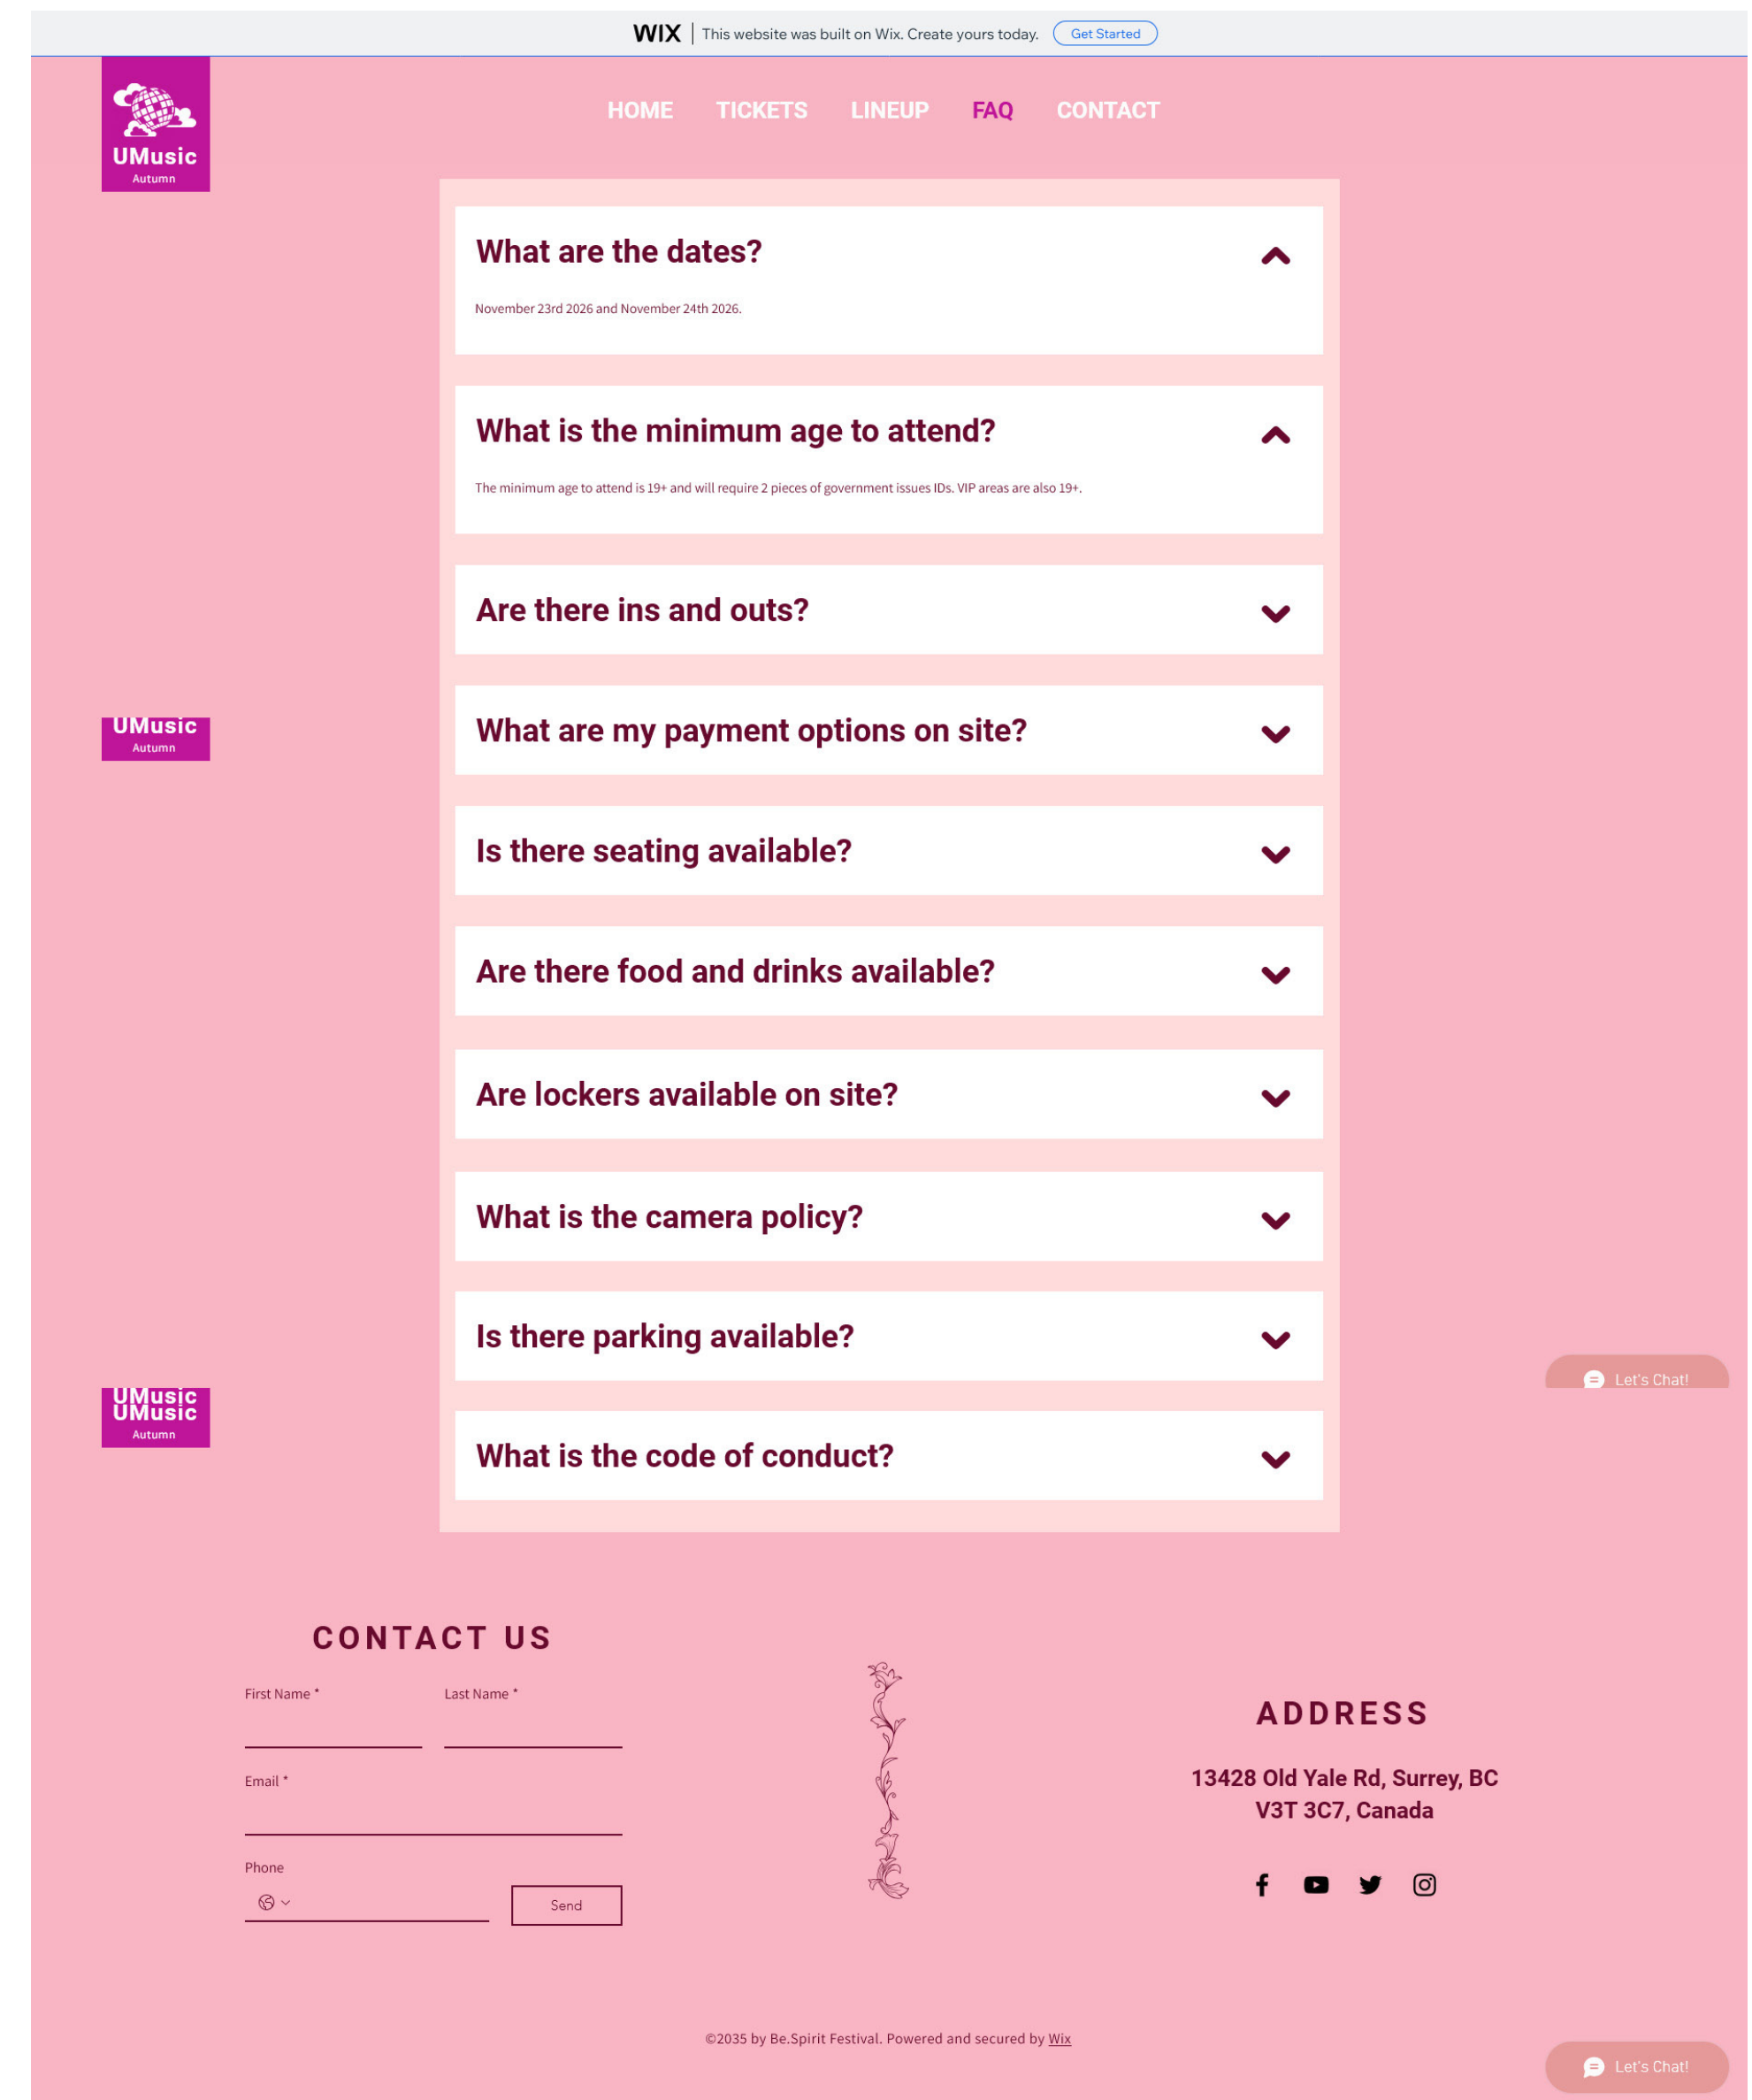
WIX | This website was built on Wix. Create yours today. Get Started

UMusic
Autumn

HOME TICKETS LINEUP FAQ CONTACT

What are the dates?

November 23rd 2026 and November 24th 2026.

What is the minimum age to attend?

The minimum age to attend is 19+ and will require 2 pieces of government issues IDs. VIP areas are also 19+.

Are there ins and outs?

What are my payment options on site?

Is there seating available?

Are there food and drinks available?

Are lockers available on site?

What is the camera policy?

Is there parking available?

What is the code of conduct?

UMusic
Autumn

UMusic
UMusic
Autumn

Let's Chat!

CONTACT US

First Name *

Last Name *

Email *

Phone

Send

ADDRESS

13428 Old Yale Rd, Surrey, BC
V3T 3C7, Canada

©2035 by Be.Spirit Festival. Powered and secured by Wix

Let's Chat!